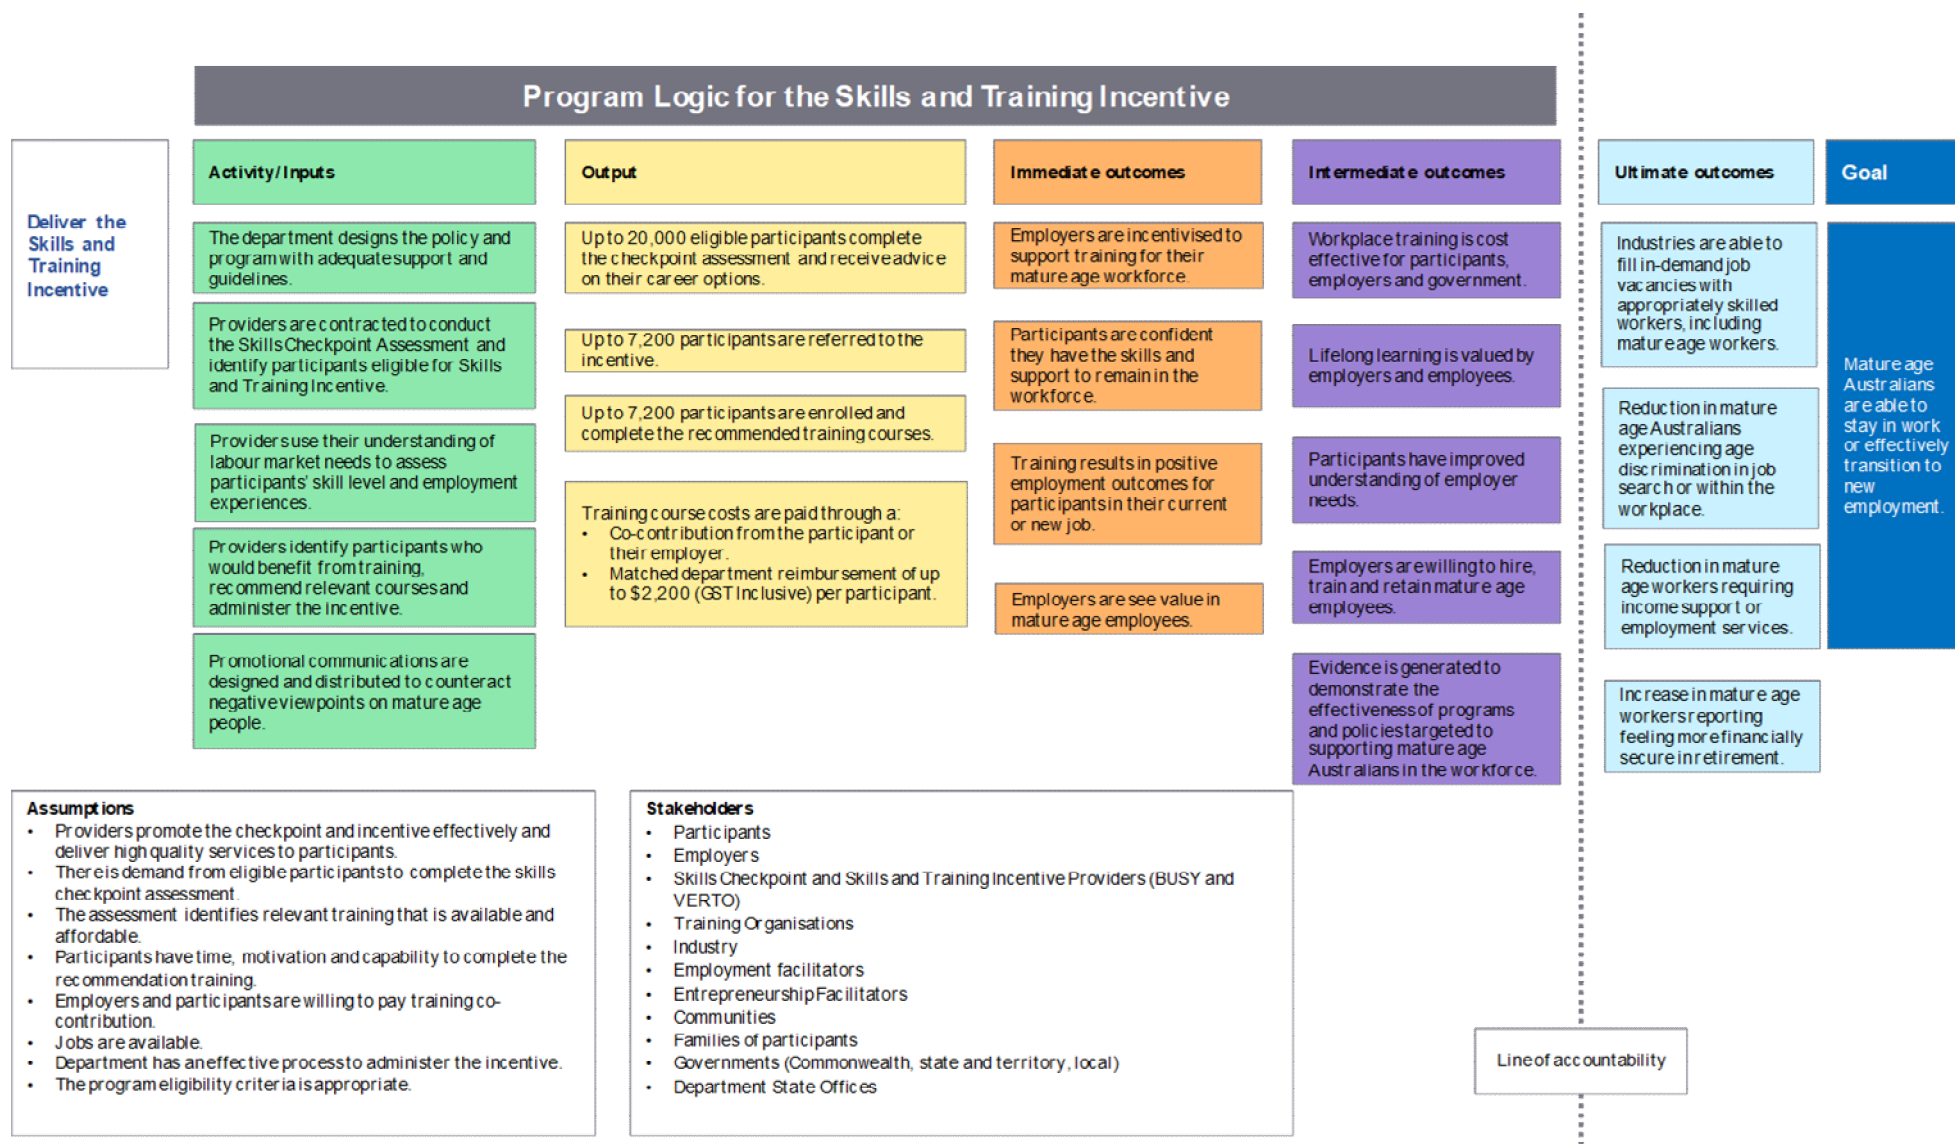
Program Logic for the Skills and Training Incentive

Deliver the Skills and Training Incentive

Activity/Inputs

The department designs the policy and program with adequate support and guidelines.

Providers are contracted to conduct the Skills Checkpoint Assessment and identify participants eligible for Skills and Training Incentive.

Providers use their understanding of labour market needs to assess participants' skill level and employment experiences.

Providers identify participants who would benefit from training, recommend relevant courses and administer the incentive.

Promotional communications are designed and distributed to counteract negative viewpoints on mature age people.

Output

Up to 20,000 eligible participants complete the checkpoint assessment and receive advice on their career options.

Up to 7,200 participants are referred to the incentive.

Up to 7,200 participants are enrolled and complete the recommended training courses.

Training course costs are paid through a:
• Co-contribution from the participant or their employer.
• Matched department reimbursement of up to $2,200 (GST inclusive) per participant.

Immediate outcomes

Employers are incentivised to support training for their mature age workforce.

Participants are confident they have the skills and support to remain in the workforce.

Training results in positive employment outcomes for participants in their current or new job.

Employers are see value in mature age employees.

Intermediate outcomes

Workplace training is cost effective for participants, employers and government.

Lifelong learning is valued by employers and employees.

Participants have improved understanding of employer needs.

Employers are willing to hire, train and retain mature age employees.

Evidence is generated to demonstrate the effectiveness of programs and policies targeted to supporting mature age Australians in the workforce.

Ultimate outcomes

Industries are able to fill in-demand job vacancies with appropriately skilled workers, including mature age workers.

Reduction in mature age Australians experiencing age discrimination in job search or within the workplace.

Reduction in mature age workers requiring income support or employment services.

Increase in mature age workers reporting feeling more financially secure in retirement.

Goal

Mature age Australians are able to stay in work or effectively transition to new employment.

Assumptions
• Providers promote the checkpoint and incentive effectively and deliver high quality services to participants.
• There is demand from eligible participants to complete the skills checkpoint assessment.
• The assessment identifies relevant training that is available and affordable.
• Participants have time, motivation and capability to complete the recommendation training.
• Employers and participants are willing to pay training co-contribution.
• Jobs are available.
• Department has an effective process to administer the incentive.
• The program eligibility criteria is appropriate.

Stakeholders
• Participants
• Employers
• Skills Checkpoint and Skills and Training Incentive Providers (BUSY and VERTO)
• Training Organisations
• Industry
• Employment facilitators
• Entrepreneurship Facilitators
• Communities
• Families of participants
• Governments (Commonwealth, state and territory, local)
• Department State Offices

Line of accountability